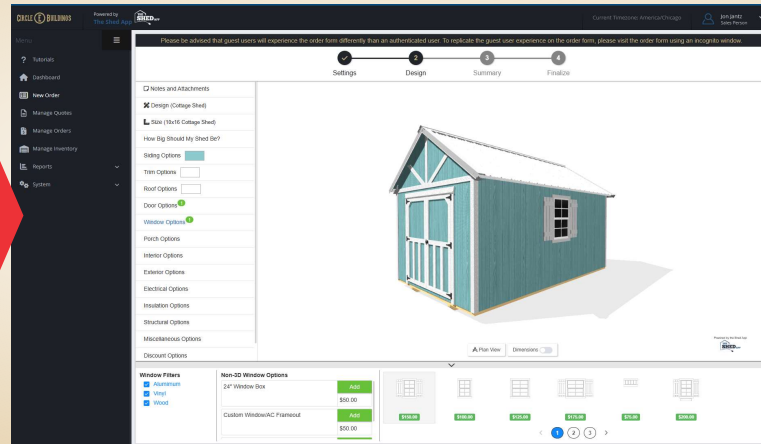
CIRCLE B BUILDINGS Powered by The Shed App SHED

Current Timezone: America/Chicago Jon Jantz Sales Person

Menu

Tutorials
Dashboard
New Order
Manage Quotes
Manage Orders
Manage Inventory
Reports
System

Please be advised that guest users will experience the order form differently than an authenticated user. To replicate the guest user experience on the order form, please visit the order form using an incognito window.

Settings 2 Design 3 Summary 4 Finalize

Notes and Attachments
Design (Cottage Shed)
Size (10x16 Cottage Shed)
How Big Should My Shed Be?
Siding Options
Trim Options
Roof Options
Door Options 1
Window Options 1
Porch Options
Interior Options
Exterior Options
Electrical Options
Insulation Options
Structural Options
Miscellaneous Options
Discount Options

Plan View Dimensions

Window Filters
Aluminum
Vinyl
Wood

Non-3D Window Options
24" Window Box Add $50.00
Custom Window/AC Frameout Add $50.00

$150.00 $100.00 $120.00 $175.00 $75.00 $200.00

< 1 2 3 >